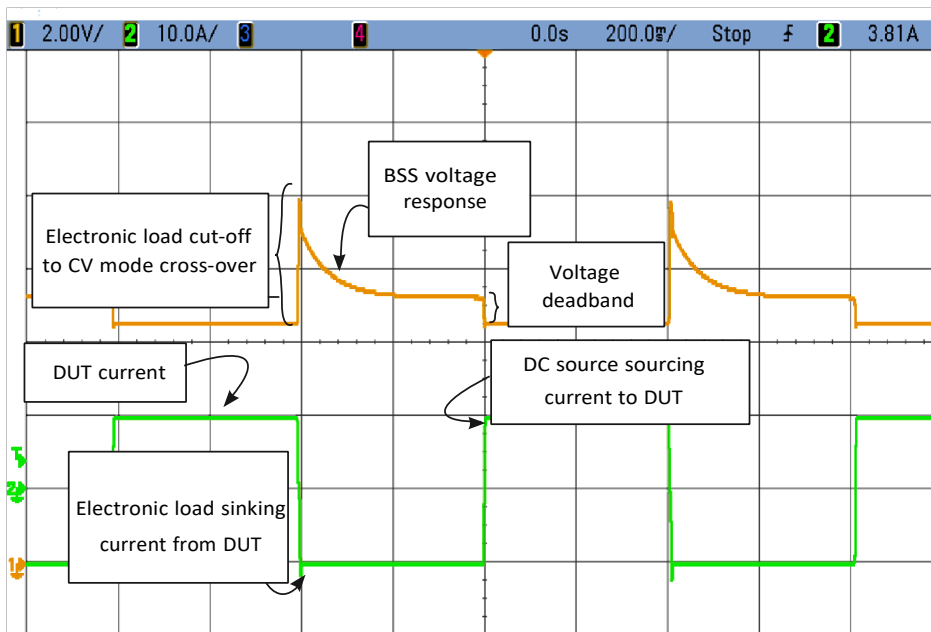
1 2.00V/ 2 10.0A/ 3 4 0.0s 200.0㎳/ Stop 2 3.81A

BSS voltage response

Electronic load cut-off to CV mode cross-over

Voltage deadband

DUT current

DC source sourcing current to DUT

Electronic load sinking current from DUT

T

2

1